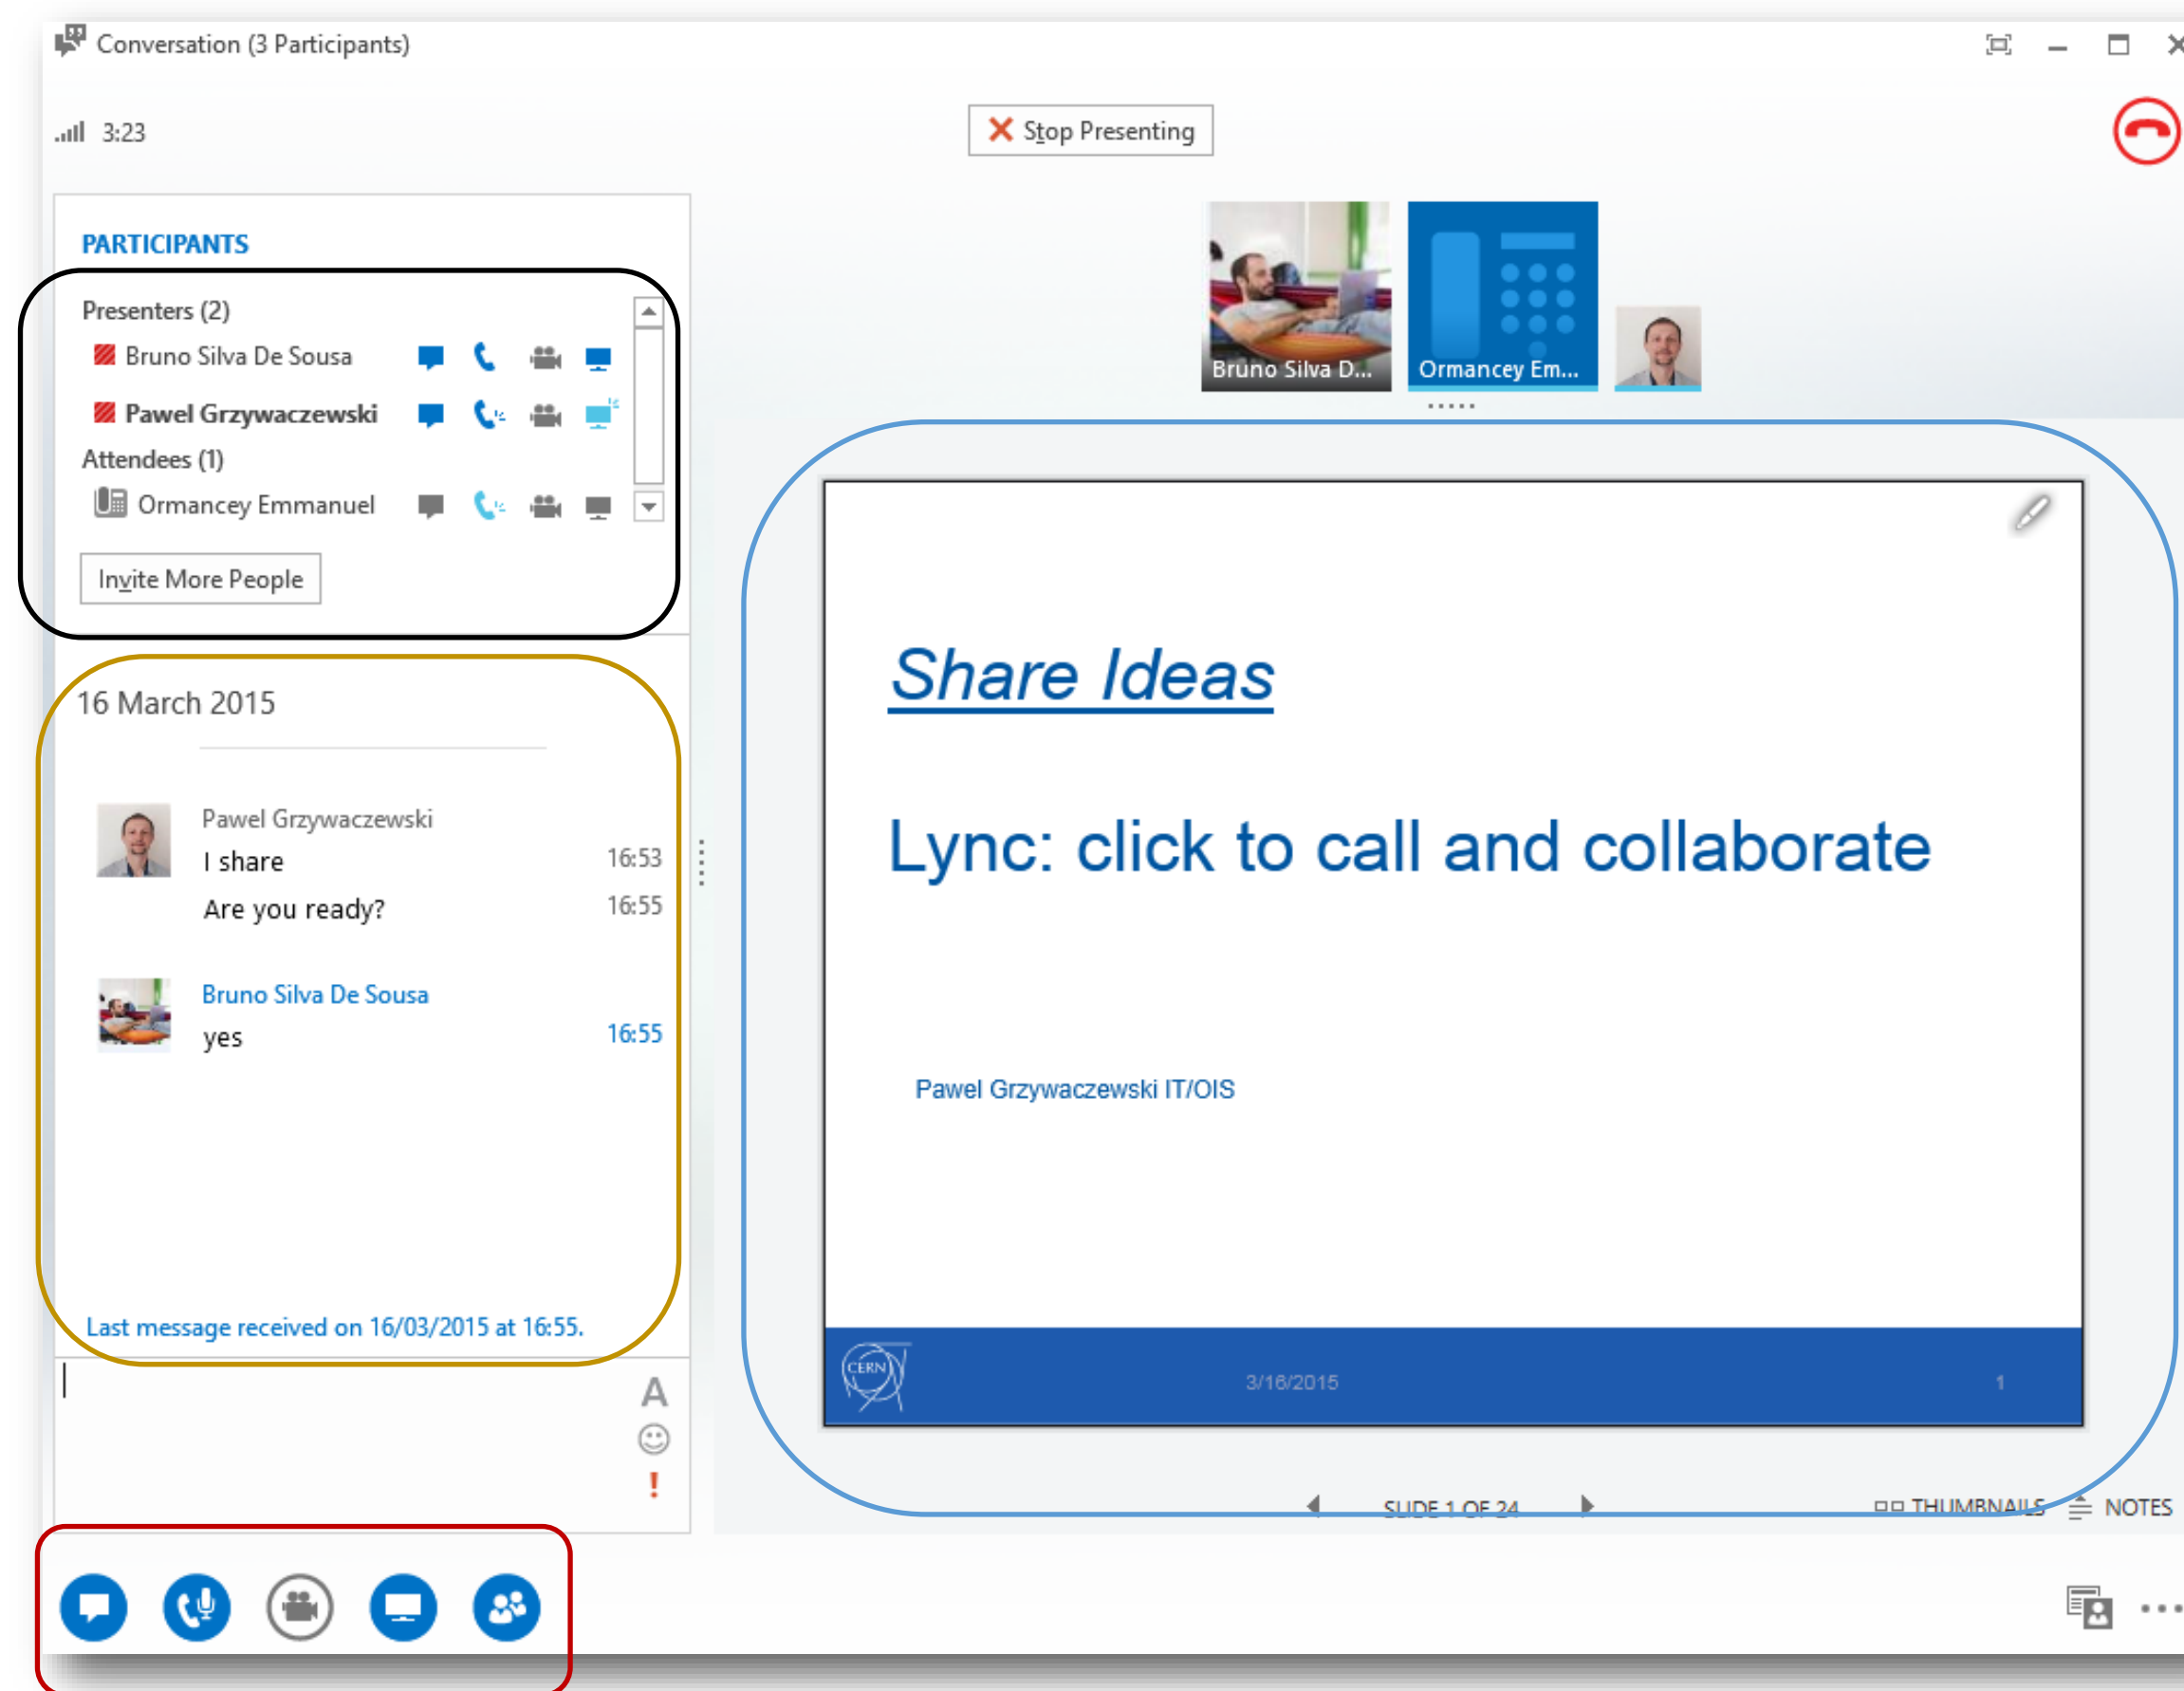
Conversation (3 Participants)

3:23

Stop Presenting

PARTICIPANTS

Presenters (2)
Bruno Silva De Sousa
Pawel Grzywaczewski
Attendees (1)
Ormancey Emmanuel

Invite More People

Bruno Silva D...
Ormancey Em...

16 March 2015

Pawel Grzywaczewski
I share 16:53
Are you ready? 16:55

Bruno Silva De Sousa
yes 16:55

Last message received on 16/03/2015 at 16:55.

Share Ideas

Lync: click to call and collaborate

Pawel Grzywaczewski IT/OIS

CERN
3/16/2015
1

SLIDE 1 OF 24
THUMBNAILS
NOTES